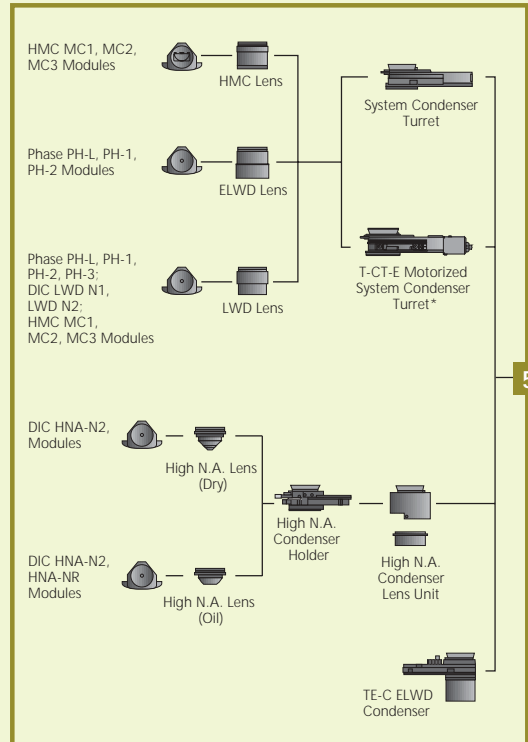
HMC MC1, MC2, MC3 Modules

HMC Lens

System Condenser Turret

Phase PH-L, PH-1, PH-2 Modules

ELWD Lens

Phase PH-L, PH-1, PH-2, PH-3; DIC LWD N1, LWD N2; HMC MC1, MC2, MC3 Modules

LWD Lens

T-CT-E Motorized System Condenser Turret*

5

DIC HNA-N2, Modules

High N.A. Lens (Dry)

High N.A. Condenser Holder

High N.A. Condenser Lens Unit

DIC HNA-N2, HNA-NR Modules

High N.A. Lens (Oil)

TE-C ELWD Condenser